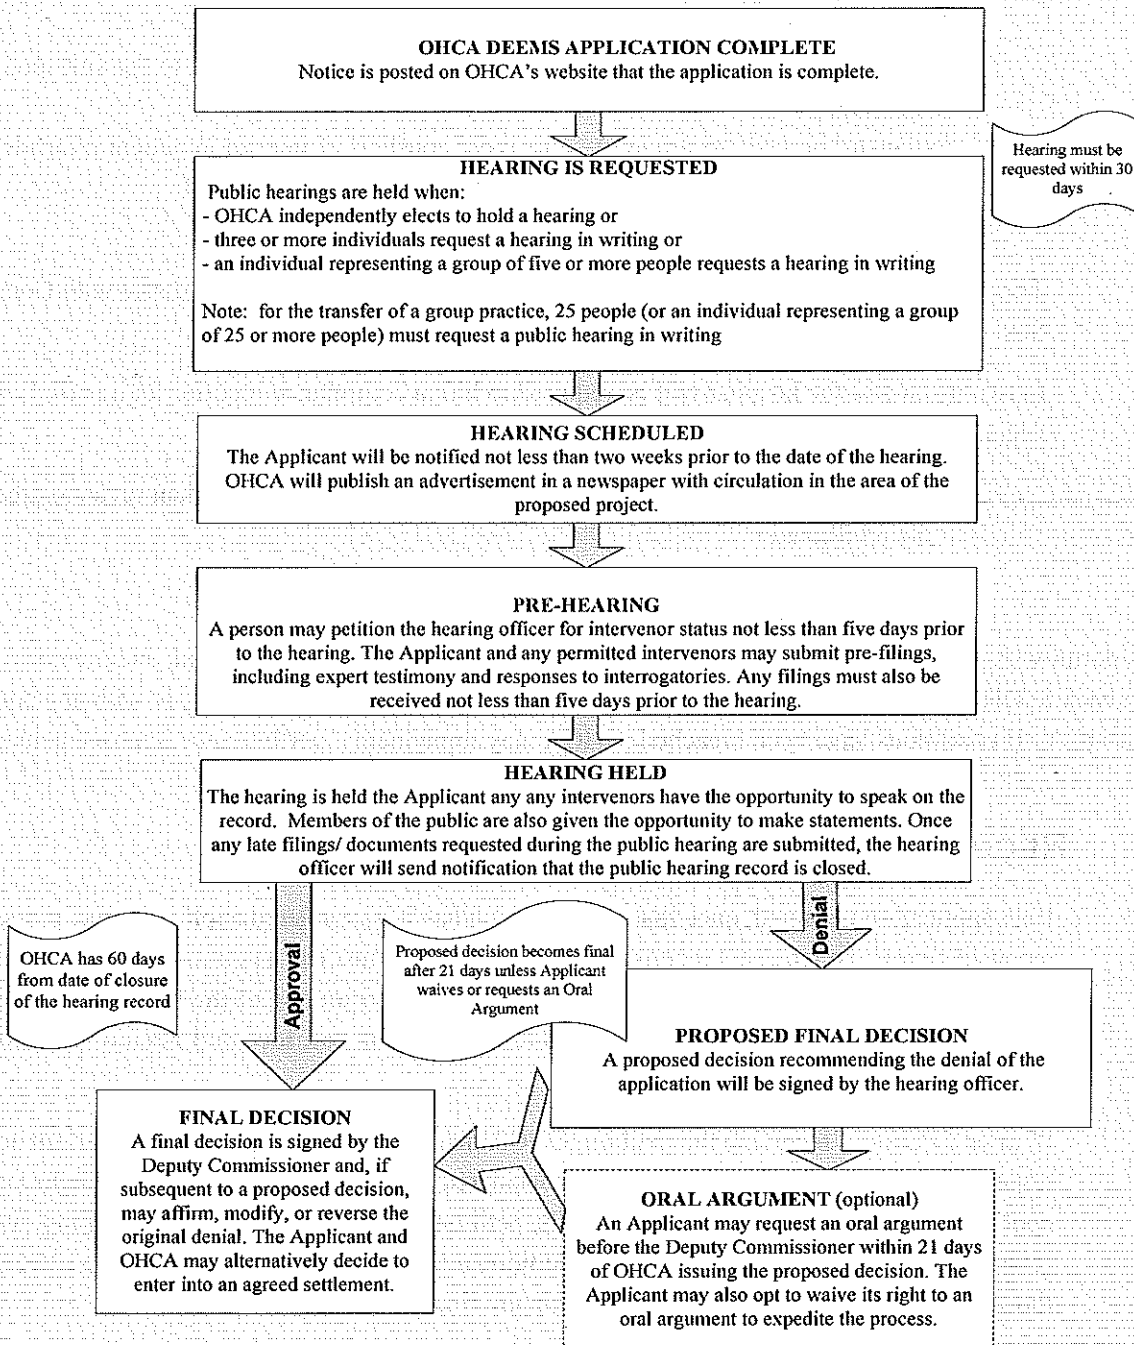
OHCA DEEMS APPLICATION COMPLETE
Notice is posted on OHCA's website that the application is complete.

Hearing must be requested within 30 days

HEARING IS REQUESTED
Public hearings are held when:
- OHCA independently elects to hold a hearing or
- three or more individuals request a hearing in writing or
- an individual representing a group of five or more people requests a hearing in writing

Note: for the transfer of a group practice, 25 people (or an individual representing a group of 25 or more people) must request a public hearing in writing

HEARING SCHEDULED
The Applicant will be notified not less than two weeks prior to the date of the hearing. OHCA will publish an advertisement in a newspaper with circulation in the area of the proposed project.

PRE-HEARING
A person may petition the hearing officer for intervenor status not less than five days prior to the hearing. The Applicant and any permitted intervenors may submit pre-filings, including expert testimony and responses to interrogatories. Any filings must also be received not less than five days prior to the hearing.

HEARING HELD
The hearing is held the Applicant any any intervenors have the opportunity to speak on the record. Members of the public are also given the opportunity to make statements. Once any late filings/ documents requested during the public hearing are submitted, the hearing officer will send notification that the public hearing record is closed.

OHCA has 60 days from date of closure of the hearing record

Approval

Proposed decision becomes final after 21 days unless Applicant waives or requests an Oral Argument

Denial

PROPOSED FINAL DECISION
A proposed decision recommending the denial of the application will be signed by the hearing officer.

FINAL DECISION
A final decision is signed by the Deputy Commissioner and, if subsequent to a proposed decision, may affirm, modify, or reverse the original denial. The Applicant and OHCA may alternatively decide to enter into an agreed settlement.

ORAL ARGUMENT (optional)
An Applicant may request an oral argument before the Deputy Commissioner within 21 days of OHCA issuing the proposed decision. The Applicant may also opt to waive its right to an oral argument to expedite the process.